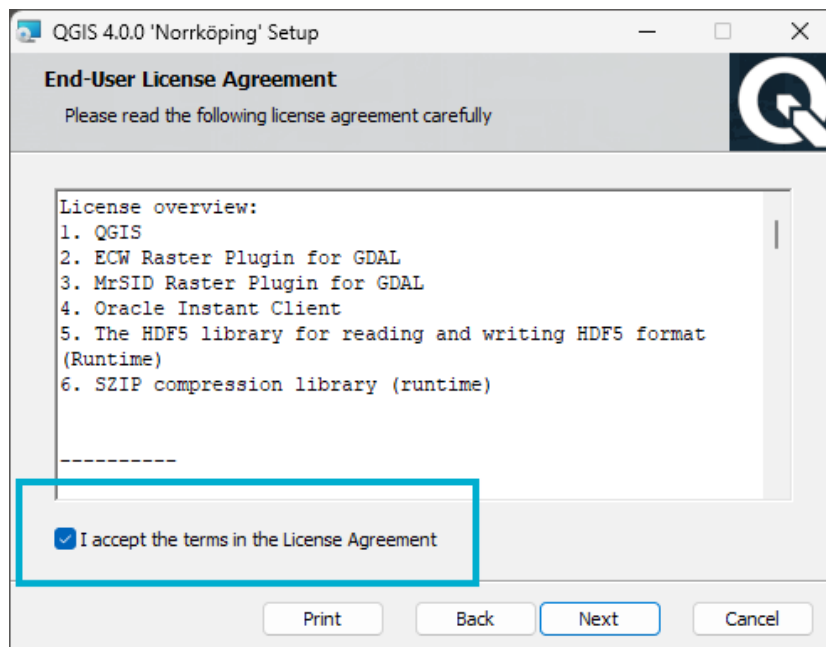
QGIS 4.0.0 'Norrköping' Setup

End-User License Agreement

Please read the following license agreement carefully

License overview:
1. QGIS
2. ECW Raster Plugin for GDAL
3. MrSID Raster Plugin for GDAL
4. Oracle Instant Client
5. The HDF5 library for reading and writing HDF5 format (Runtime)
6. SZIP compression library (runtime)

----------

I accept the terms in the License Agreement

Print Back Next Cancel